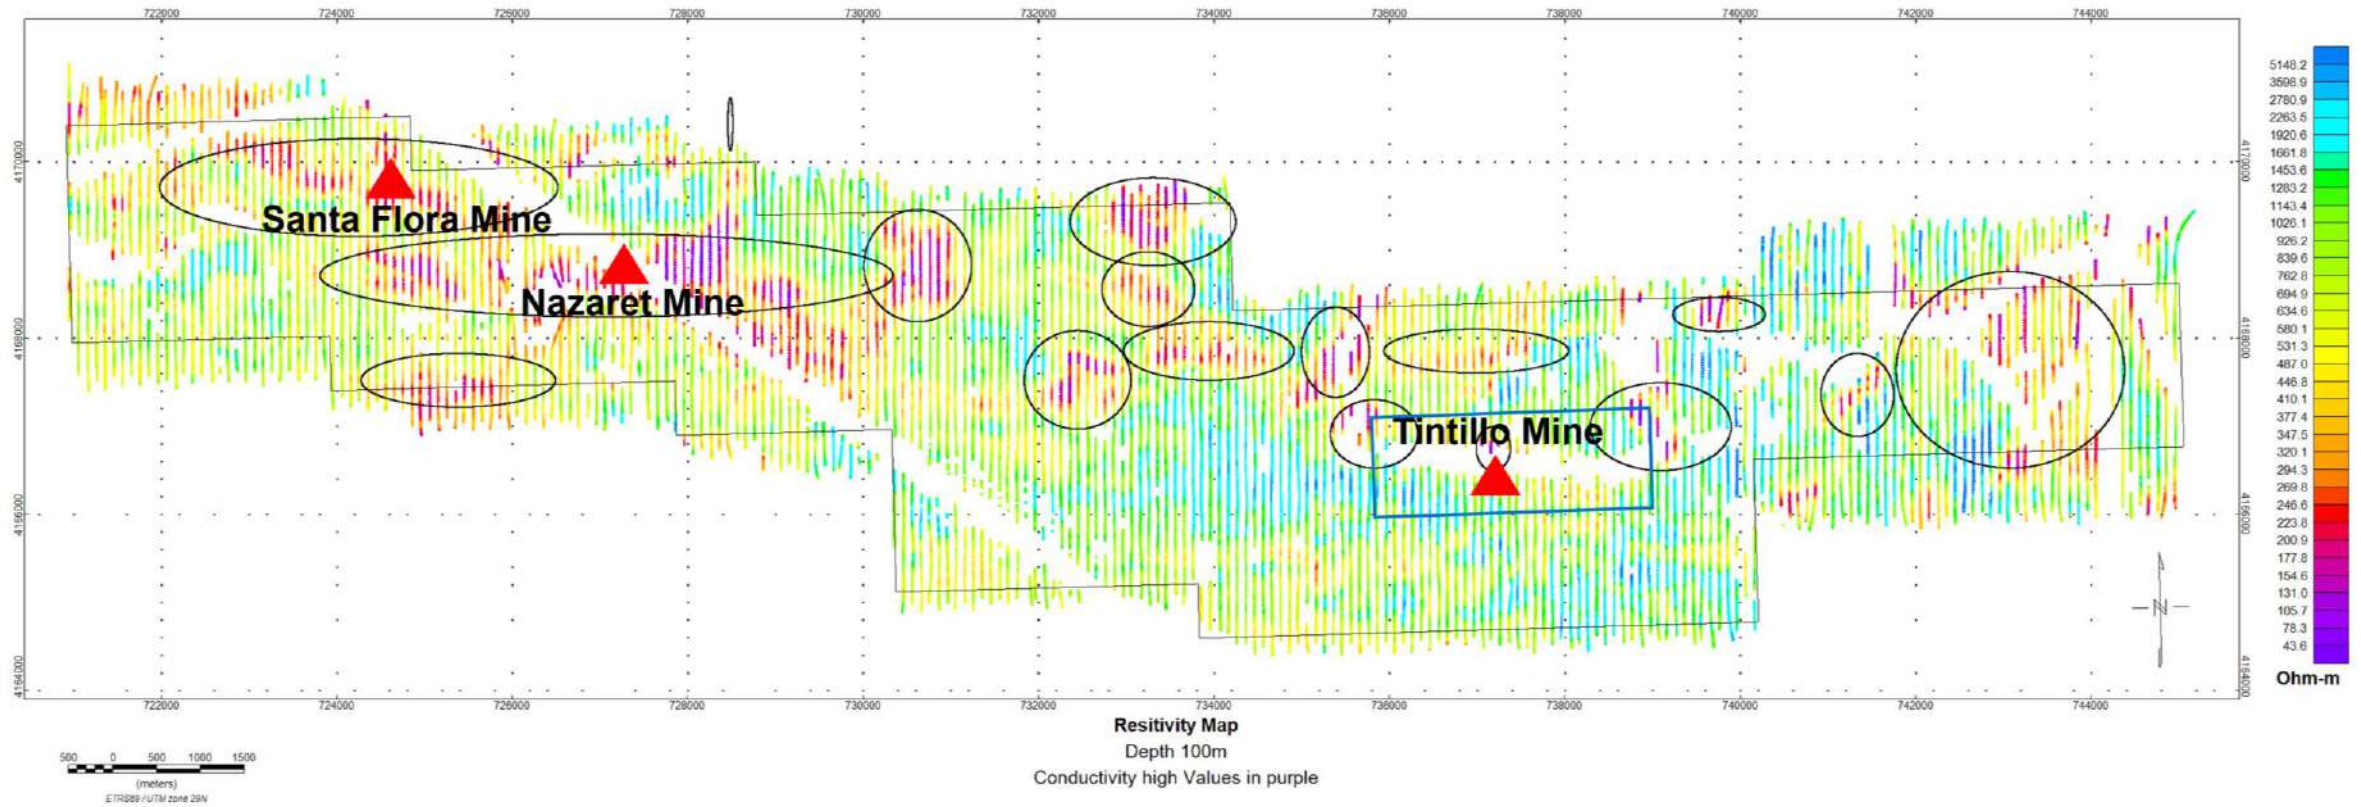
722000 724000 726000 728000 730000 732000 734000 736000 738000 740000 742000 744000

4170000
4168000
4166000
4164000

Santa Flora Mine
Nazaret Mine
Tintillo Mine

N

5148.2
3598.9
2780.9
2263.5
1920.6
1661.8
1453.6
1283.2
1143.4
1026.1
926.2
839.6
762.8
694.9
634.6
580.1
531.3
487.0
446.8
410.1
377.4
347.5
320.1
294.3
269.8
246.6
223.8
200.9
177.8
154.6
131.0
105.7
78.3
43.6
Ohm-m

722000 724000 726000 728000 730000 732000 734000 736000 738000 740000 742000 744000

Resitivity Map
Depth 100m
Conductivity high Values in purple

500 0 500 1000 1500
(meters)
ETRS89 / UTM zone 29N